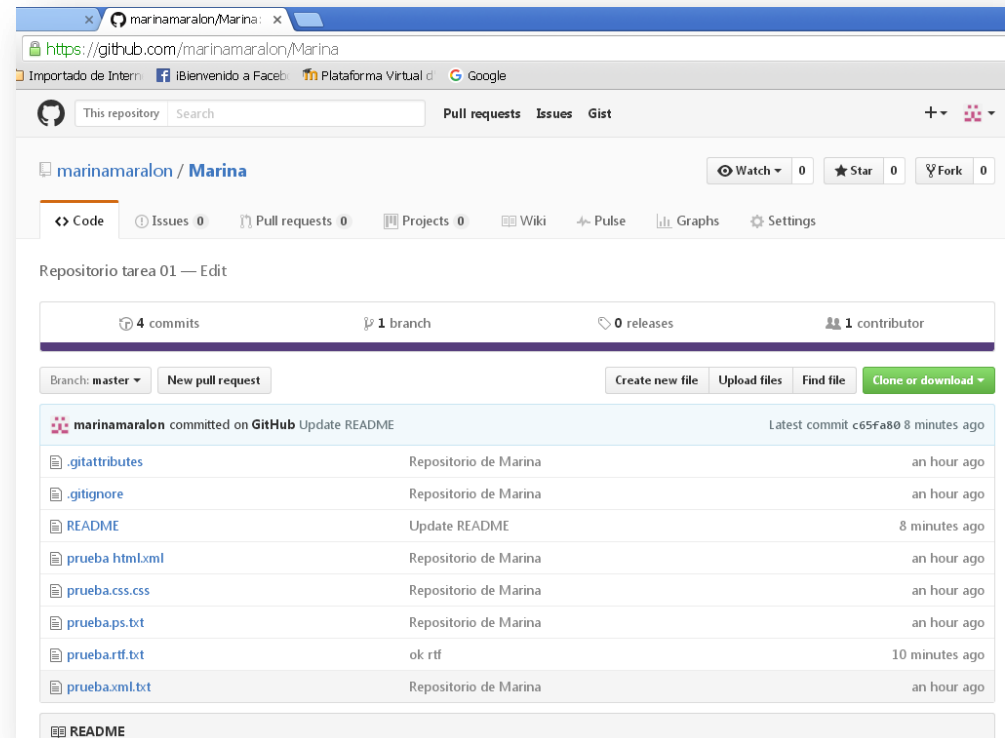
marinamaralon/Marina

https://github.com/marinamaralon/Marina

Importado de Intern | ¡Bienvenido a Faceb | Plataforma Virtual d | Google

This repository | Search | Pull requests | Issues | Gist

+▾

marinamaralon / Marina

Watch ▾ 0 | Star 0 | Fork 0

<> Code | Issues 0 | Pull requests 0 | Projects 0 | Wiki | Pulse | Graphs | Settings

Repositorio tarea 01 — Edit

4 commits | 1 branch | 0 releases | 1 contributor

Branch: master ▾ | New pull request | Create new file | Upload files | Find file | Clone or download ▾

marinamaralon committed on GitHub Update README | Latest commit c65fa80 8 minutes ago

| | | |
|---|---|---|
| .gitattributes | Repositorio de Marina | an hour ago |
| .gitignore | Repositorio de Marina | an hour ago |
| README | Update README | 8 minutes ago |
| prueba html.xml | Repositorio de Marina | an hour ago |
| prueba.css.css | Repositorio de Marina | an hour ago |
| prueba.ps.txt | Repositorio de Marina | an hour ago |
| prueba.rtf.txt | ok rtf | 10 minutes ago |
| prueba.xml.txt | Repositorio de Marina | an hour ago |

README